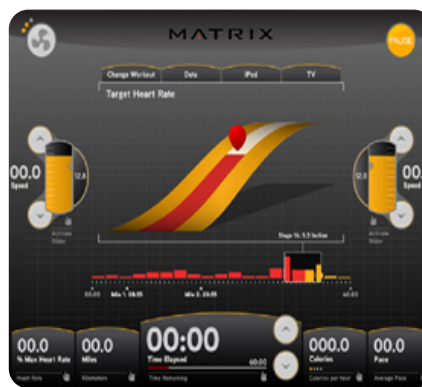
MATRIX

PAUSE

Change Workout
Data
iPod
TV

Target Heart Rate

00.0
Speed
12.0
Activate Slider

12.0
00.
Activate Slider

Stage 16: 5.5 Incline

00:00
Mile 1: 24:00
Mile 2: 24:00
40:00

00.0
% Max Heart Rate
Heart Rate

00.0
Miles
Kilometers

00:00
Time Elapsed
Time Remaining
60:00

000.0
Calories
Calories per hour

00.0
Pace
Average Pace